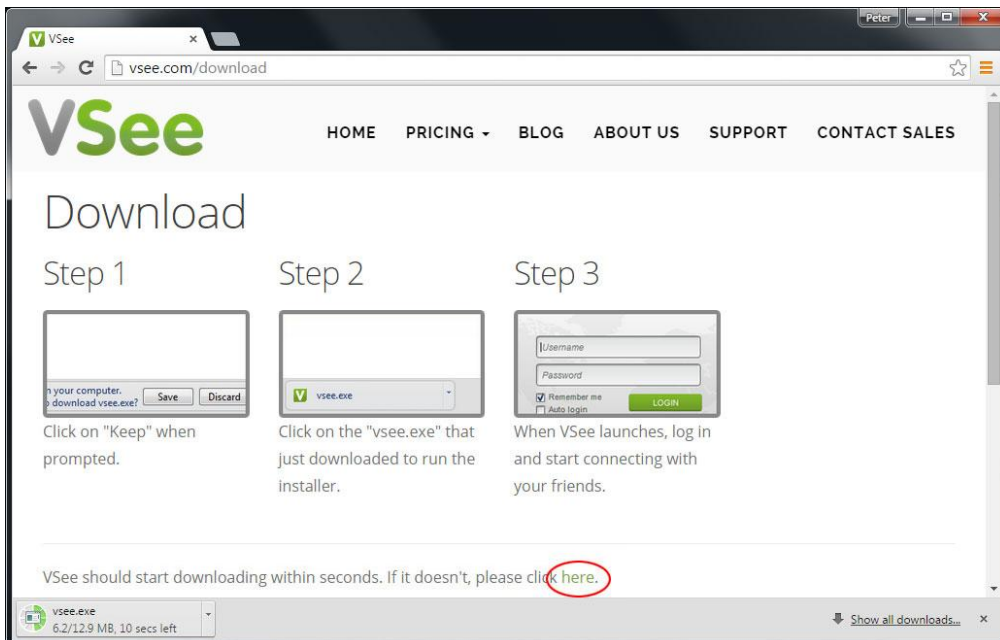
VSee ×

Peter

vsee.com/download

VSee

HOME PRICING BLOG ABOUT US SUPPORT CONTACT SALES

Download

Step 1

n your computer. download vsee.exe? Save Discard

Click on "Keep" when prompted.

Step 2

vsee.exe

Click on the "vsee.exe" that just downloaded to run the installer.

Step 3

Username

Password

Remember me

Auto login

LOGIN

When VSee launches, log in and start connecting with your friends.

VSee should start downloading within seconds. If it doesn't, please click here.

vsee.exe
6.2/12.9 MB, 10 secs left

Show all downloads... ×